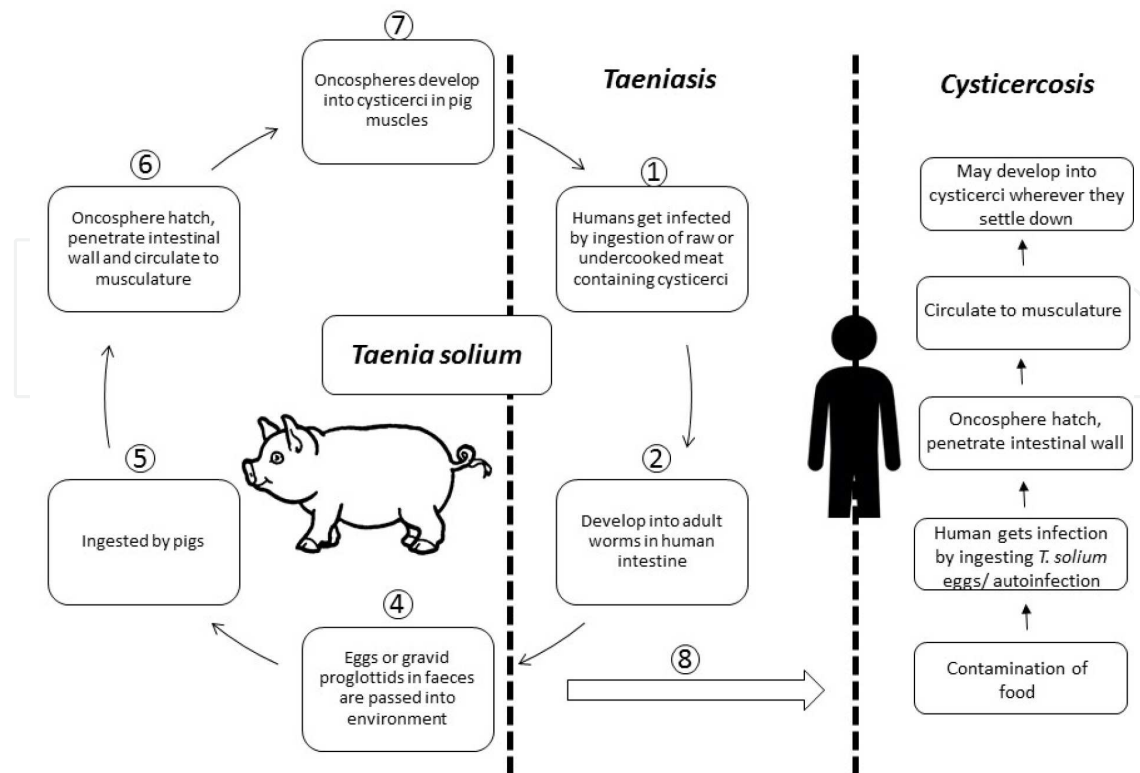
Taeniasis

Cysticercosis

7
Oncospheres develop into cysticerci in pig muscles

6
Oncosphere hatch, penetrate intestinal wall and circulate to musculature

1
Humans get infected by ingestion of raw or undercooked meat containing cysticerci

Taenia solium

5
Ingested by pigs

2
Develop into adult worms in human intestine

4
Eggs or gravid proglottids in faeces are passed into environment

8

May develop into cysticerci wherever they settle down

Circulate to musculature

Oncosphere hatch, penetrate intestinal wall

Human gets infection by ingesting T. solium eggs/ autoinfection

Contamination of food